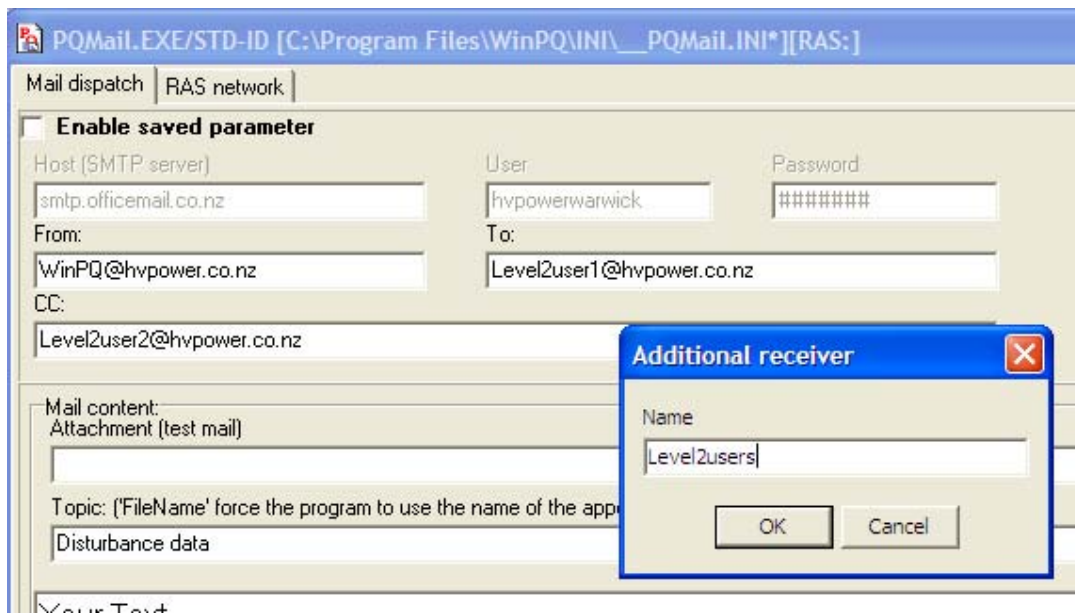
PQMail.EXE/STD-ID [C:\Program Files\WinPQ\INI\__PQMail.INI*][RAS:]

Mail dispatch | RAS network

Enable saved parameter

Host (SMTP server)
smtp.officemail.co.nz

User
hvpowerwarwick

Password
########

From:
WinPQ@hvpower.co.nz

To:
Level2user1@hvpower.co.nz

CC:
Level2user2@hvpower.co.nz

Mail content:
Attachment (test mail)

Topic: ('FileName' force the program to use the name of the app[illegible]
Disturbance data

Your Text

Additional receiver

Name
Level2users

OK

Cancel